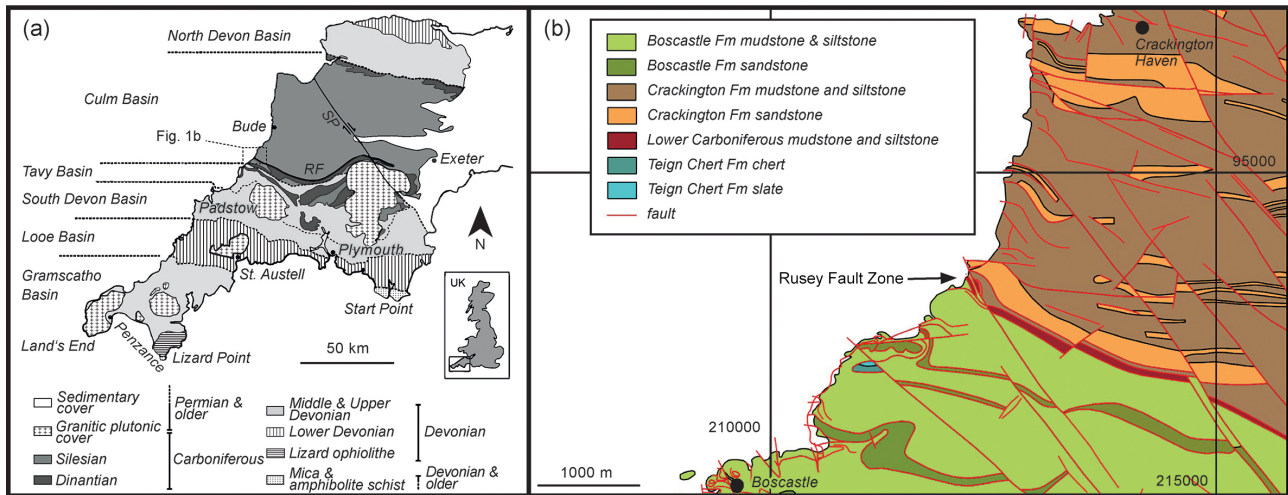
(a)

North Devon Basin

Culm Basin

Bude

Fig. 1b

SP

RF

Exeter

Tavy Basin

South Devon Basin

Padstow

Looe Basin

Plymouth

N

Gramscatho Basin

St. Austell

UK

Start Point

Land's End

Penzance

Lizard Point

50 km

Sedimentary cover

Granitic plutonic cover

Silesian

Dinantian

Permian & older

Carboniferous

Middle & Upper Devonian

Lower Devonian

Lizard ophiolithe

Mica & amphibolite schist

Devonian

Devonian & older

(b)

Boscastle Fm mudstone & siltstone

Boscastle Fm sandstone

Crackington Fm mudstone and siltstone

Crackington Fm sandstone

Lower Carboniferous mudstone and siltstone

Teign Chert Fm chert

Teign Chert Fm slate

fault

Crackington Haven

95000

Rusey Fault Zone

210000

1000 m

Boscastle

215000